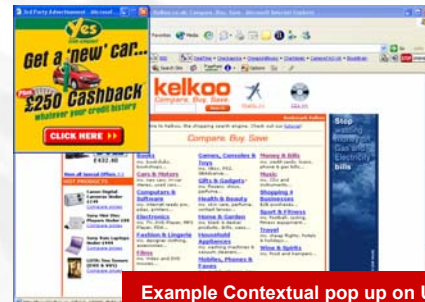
3rd Party Advertisement - Microsoft...

Yes car credit

Get a 'new' car...

Plus £250 Cashback whatever your credit history

CLICK HERE

Kelkoo.co.uk: Compare. Buy. Save. - Microsoft Internet Explorer

Favorites Media

kelkoo Compare. Buy. Save.

Compare. Buy. Save.

Books

Cars & Motors

Computers & Software

Electronics

Fashion & Lingerie

Films

Games, Consoles & Toys

Gifts & Gadgets

Health & Beauty

Home & Garden

Household Appliances

Mobiles, Phones & Faxes

Money & Bills

Music

Shopping & Businesses

Sport & Fitness

Travel

Wine & Spirits

£432.40

HOT PRODUCTS

Stop wasting money on Gas and Electricity bills

Example Contextual pop up on U